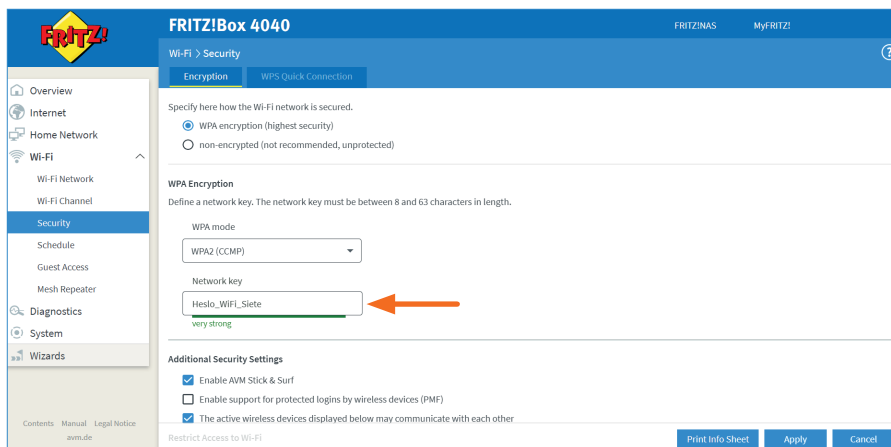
FRITZ!

FRITZ!Box 4040

FRITZ!NAS MyFRITZ!

Wi-Fi > Security

Encryption WPS Quick Connection

Overview
Internet
Home Network
Wi-Fi
Wi-Fi Network
Wi-Fi Channel
Security
Schedule
Guest Access
Mesh Repeater
Diagnostics
System
Wizards

Specify here how the Wi-Fi network is secured.

WPA encryption (highest security)

non-encrypted (not recommended, unprotected)

WPA Encryption

Define a network key. The network key must be between 8 and 63 characters in length.

WPA mode

WPA2 (CCMP)

Network key

Heslo_WiFi_Siete

very strong

Additional Security Settings

Enable AVM Stick & Surf

Enable support for protected logins by wireless devices (PMF)

The active wireless devices displayed below may communicate with each other

Restrict Access to Wi-Fi

Contents Manual Legal Notice
avm.de

Print Info Sheet Apply Cancel